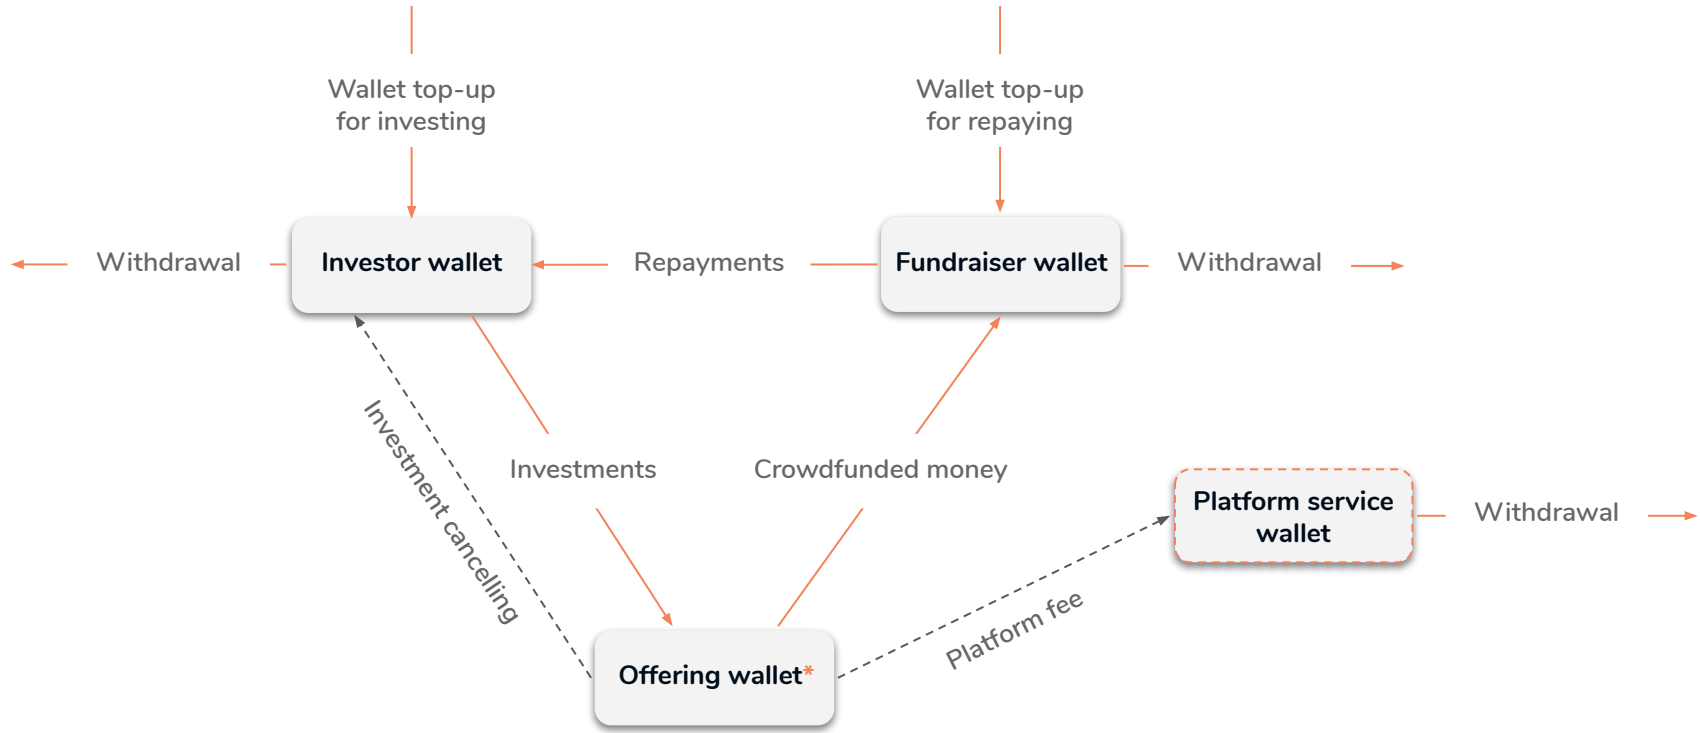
Wallet top-up for investing

Wallet top-up for repaying

Withdrawal

Investor wallet

Repayments

Fundraiser wallet

Withdrawal

Investment cancelling

Investments

Crowdfunded money

Platform service wallet

Withdrawal

Platform fee

Offering wallet*